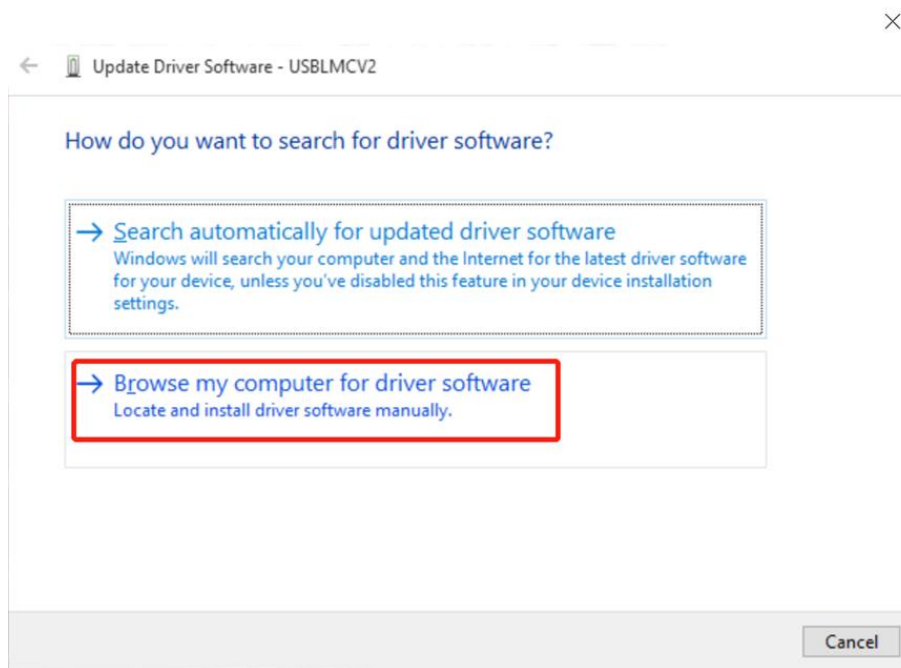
Update Driver Software - USBLMCV2

How do you want to search for driver software?

→ Search automatically for updated driver software
Windows will search your computer and the Internet for the latest driver software for your device, unless you've disabled this feature in your device installation settings.

→ Browse my computer for driver software
Locate and install driver software manually.

Cancel